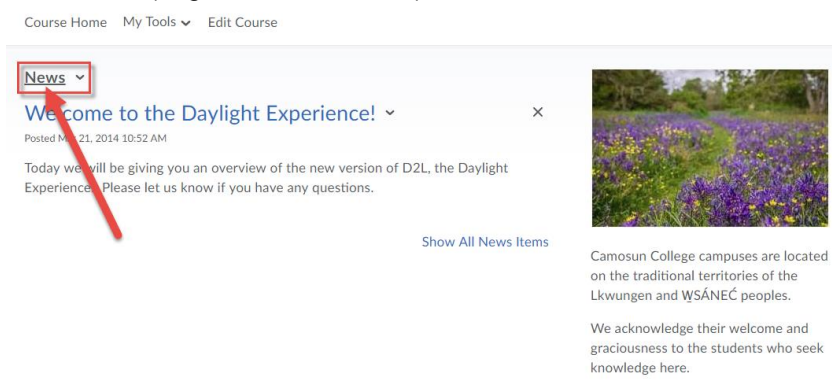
Course Home My Tools ⌄ Edit Course

News ⌄

Welcome to the Daylight Experience! ⌄

×

Posted M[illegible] 21, 2014 10:52 AM

Today we will be giving you an overview of the new version of D2L, the Daylight Experience. Please let us know if you have any questions.

Show All News Items

Camosun College campuses are located on the traditional territories of the Lkwungen and W̱SÁNEĆ peoples.

We acknowledge their welcome and graciousness to the students who seek knowledge here.